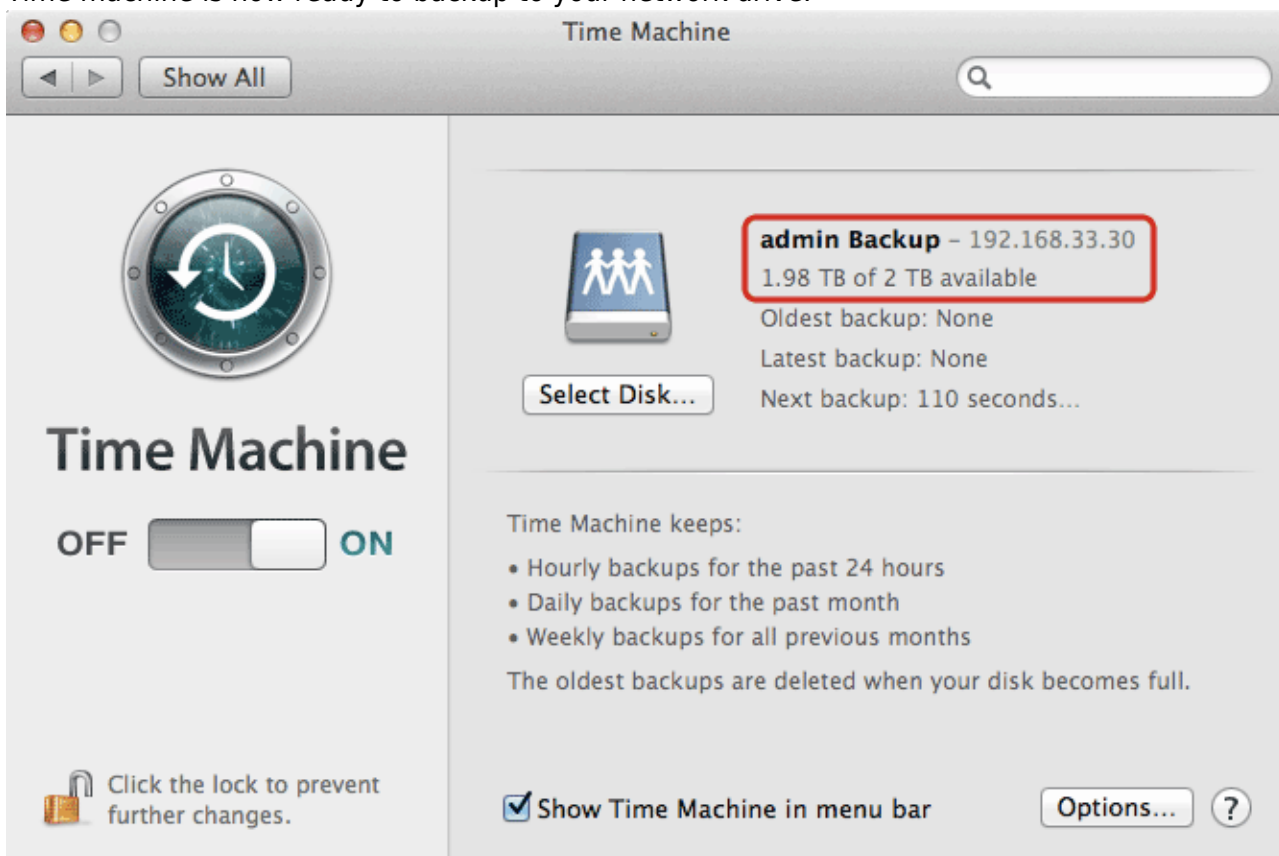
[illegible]

Time Machine

Show All

admin Backup – 192.168.33.30
1.98 TB of 2 TB available
Oldest backup: None
Latest backup: None
Next backup: 110 seconds...

Select Disk...

Time Machine

OFF ON

Time Machine keeps:
• Hourly backups for the past 24 hours
• Daily backups for the past month
• Weekly backups for all previous months
The oldest backups are deleted when your disk becomes full.

Click the lock to prevent further changes.

Show Time Machine in menu bar

Options...

?